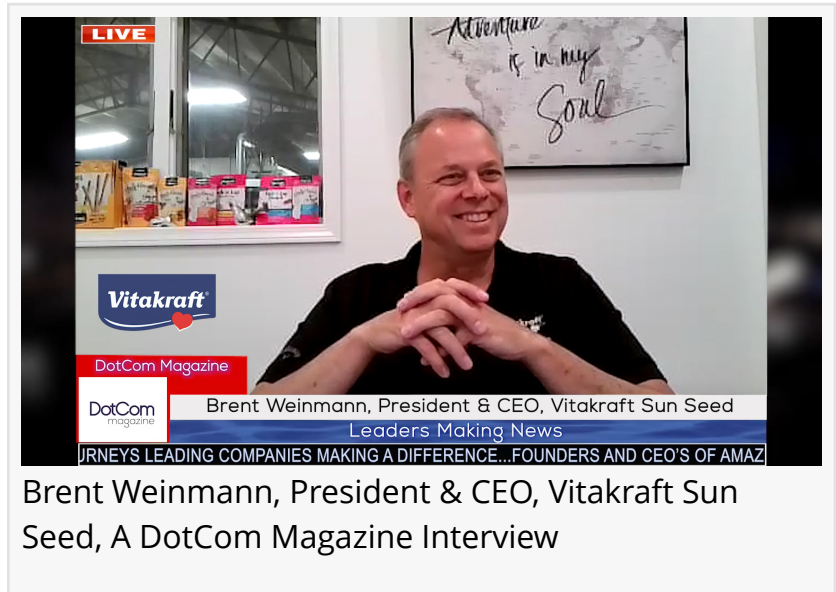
LIVE

Adventure is in my Soul

Vitakraft

DotCom Magazine

DotCom magazine

Brent Weinmann, President & CEO, Vitakraft Sun Seed

Leaders Making News

JRNEYS LEADING COMPANIES MAKING A DIFFERENCE...FOUNDERS AND CEO'S OF AMAZ

Brent Weinmann, President & CEO, Vitakraft Sun Seed, A DotCom Magazine Interview